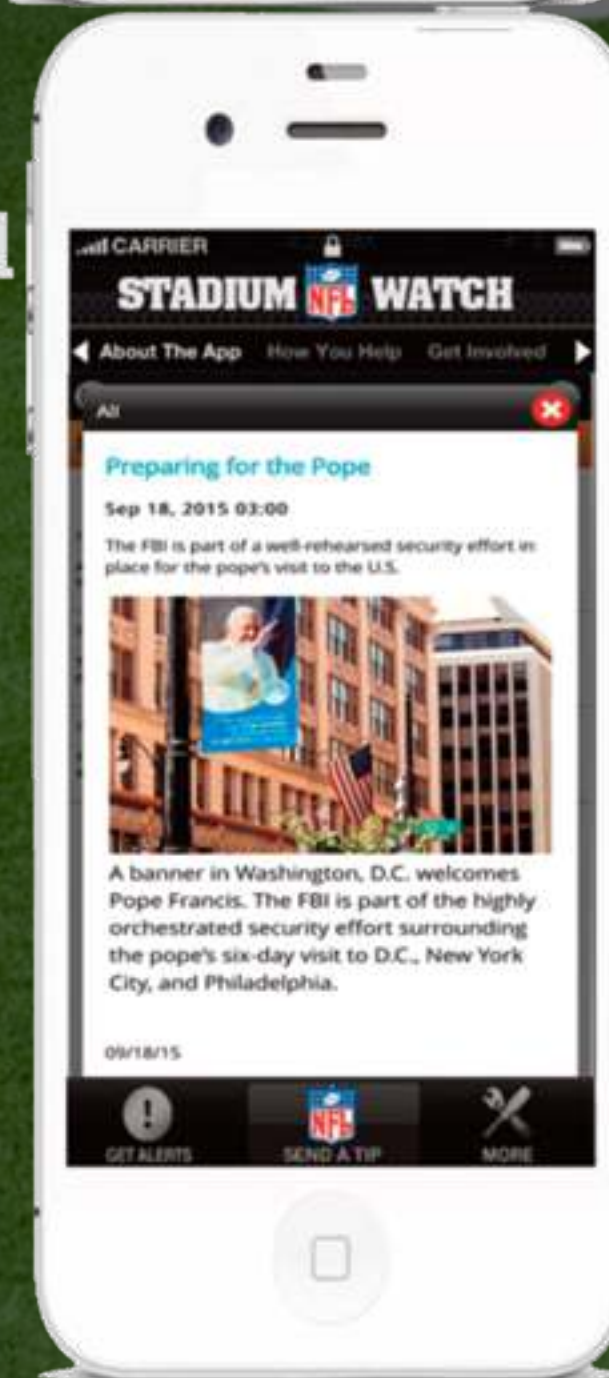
CARRIER

STADIUM NFL WATCH

About The App How You Help Get Involved

All

Preparing for the Pope

Sep 18, 2015 03:00

The FBI is part of a well-rehearsed security effort in place for the pope's visit to the U.S.

A banner in Washington, D.C. welcomes Pope Francis. The FBI is part of the highly orchestrated security effort surrounding the pope's six-day visit to D.C., New York City, and Philadelphia.

09/18/15

GET ALERTS SEND A TIP MORE